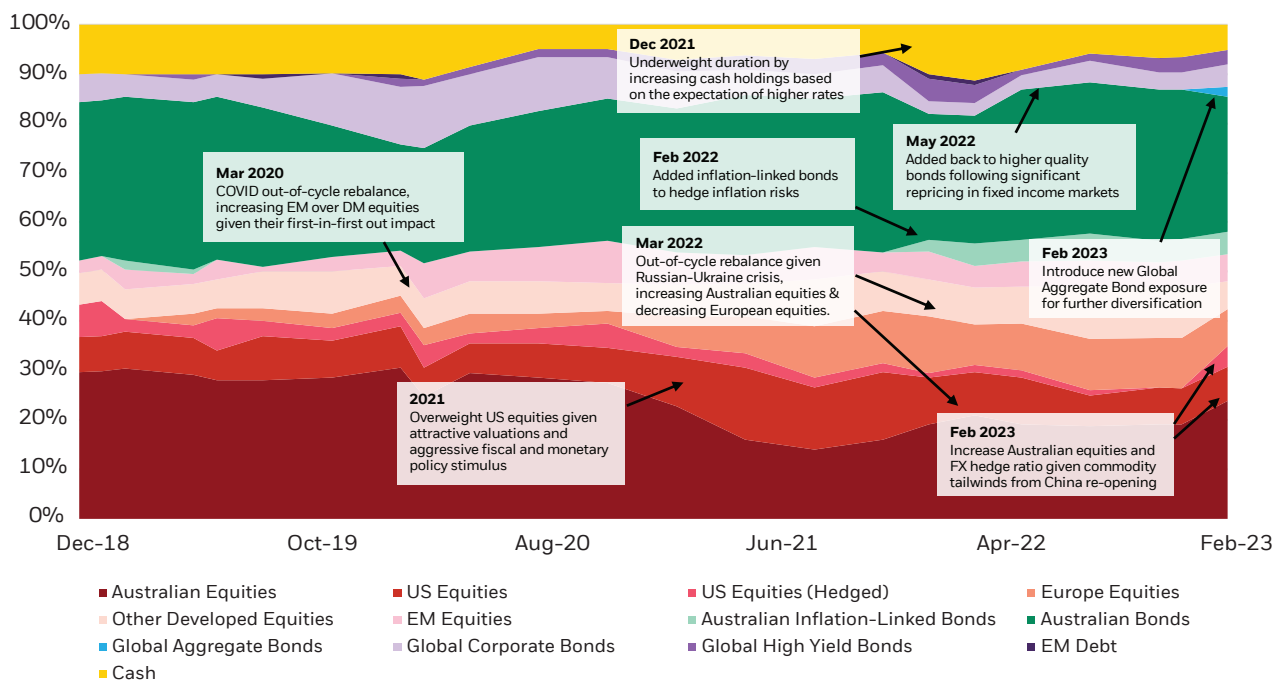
100%
90%
80%
70%
60%
50%
40%
30%
20%
10%
0%

Dec 2021
Underweight duration by increasing cash holdings based on the expectation of higher rates

May 2022
Added back to higher quality bonds following significant repricing in fixed income markets

Mar 2020
COVID out-of-cycle rebalance, increasing EM over DM equities given their first-in-first out impact

Feb 2022
Added inflation-linked bonds to hedge inflation risks

Mar 2022
Out-of-cycle rebalance given Russian-Ukraine crisis, increasing Australian equities & decreasing European equities.

Feb 2023
Introduce new Global Aggregate Bond exposure for further diversification

2021
Overweight US equities given attractive valuations and aggressive fiscal and monetary policy stimulus

Feb 2023
Increase Australian equities and FX hedge ratio given commodity tailwinds from China re-opening

Dec-18
Oct-19
Aug-20
Jun-21
Apr-22
Feb-23

Australian Equities
US Equities
US Equities (Hedged)
Europe Equities
Other Developed Equities
EM Equities
Australian Inflation-Linked Bonds
Australian Bonds
Global Aggregate Bonds
Global Corporate Bonds
Global High Yield Bonds
EM Debt
Cash